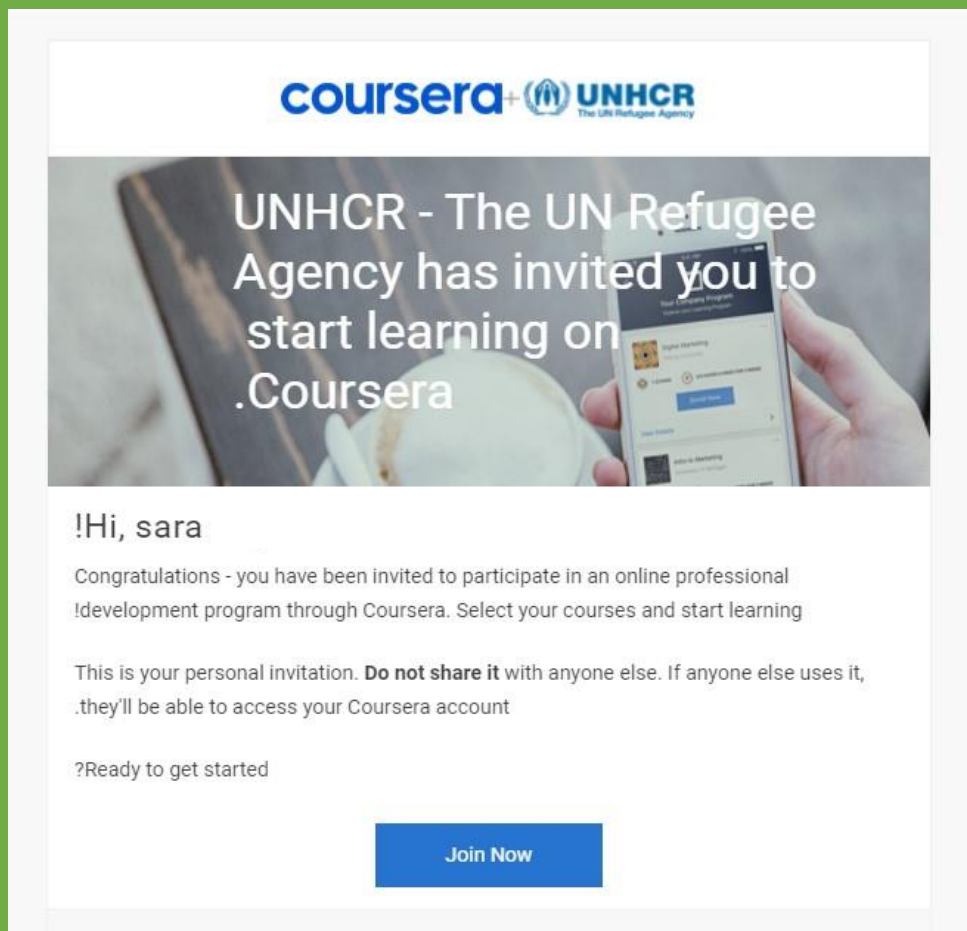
coursera + UNHCR The UN Refugee Agency

UNHCR - The UN Refugee Agency has invited you to start learning on .Coursera

!Hi, sara

Congratulations - you have been invited to participate in an online professional !development program through Coursera. Select your courses and start learning

This is your personal invitation. **Do not share it** with anyone else. If anyone else uses it, .they'll be able to access your Coursera account

?Ready to get started

Join Now